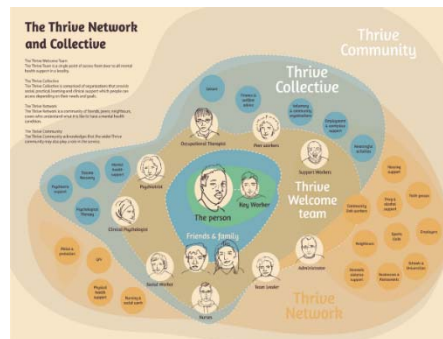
The Thrive Network and Collective

The Thrive Welcome Team
The Thrive Team is a single point of access from how to all mental health support in a locality.

The Thrive Collective
The Thrive Collective is comprised of any providers that provide social, practical, housing and clinical support which people can access depending on their needs and goals.

The Thrive Network
The Thrive Network is a community of friends, peers, neighbours, carers who understand what it's like to have a mental health condition.

The Thrive Community
The Thrive Community acknowledges that the wider Thrive community may play a role in the person.

Thrive Community

Thrive Collective

Thrive Welcome team

Thrive Network

The person

Key Worker

Friends & family

Occupational Therapist

Peer workers

Support Worker

Psychiatrist

Clinical Psychologist

Social Worker

Nurses

Administrator

Team leader

Community Link workers

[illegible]

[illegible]

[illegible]

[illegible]

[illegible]

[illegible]

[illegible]

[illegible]

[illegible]

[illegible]

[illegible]

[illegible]

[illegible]

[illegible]

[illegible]

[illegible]

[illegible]

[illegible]

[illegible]

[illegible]

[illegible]